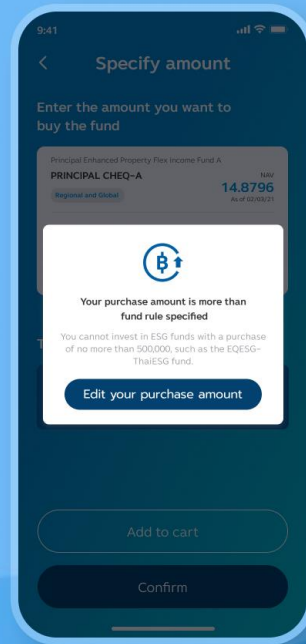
9:41

<

Specify amount

Enter the amount you want to buy the fund

Principal Enhanced Property Flex Income Fund A

PRINCIPAL CHEQ-A

NAV

14.8796

As of 02/03/21

Regional and Global

Your purchase amount is more than fund rule specified

You cannot invest in ESG funds with a purchase of no more than 500,000, such as the EQESG-ThaiESG fund.

Edit your purchase amount

Add to cart

Confirm